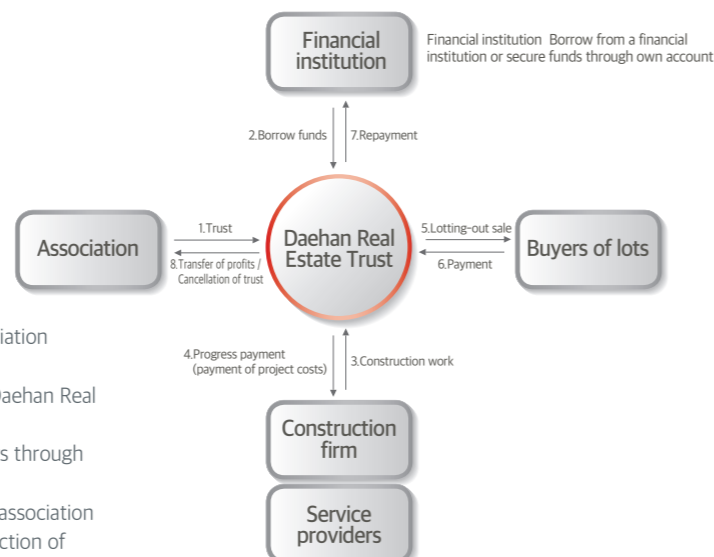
Financial institution

Financial institution Borrow from a financial institution or secure funds through own account

2.Borrow funds

7.Repayment

Association

1.Trust

8.Transfer of profits / Cancellation of trust

Daehan Real Estate Trust

5.Lotting-out sale

6.Payment

Buyers of lots

4.Progress payment (payment of project costs)

3.Construction work

Construction firm

Service providers

iation

Daehan Real

s through

association

ction of